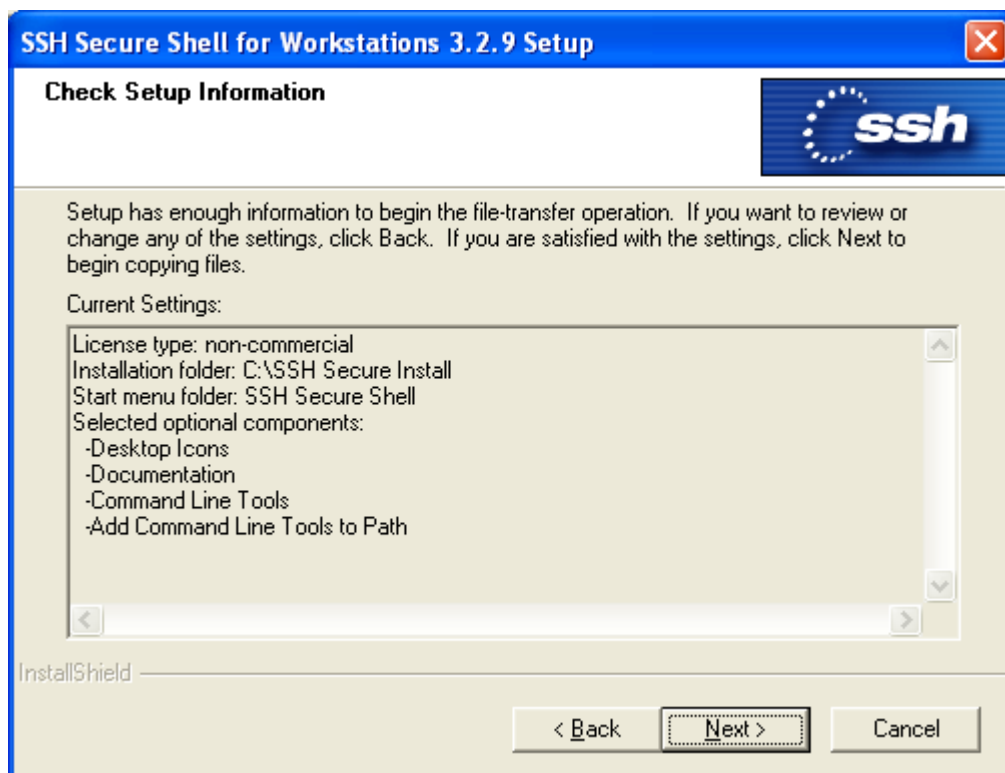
SSH Secure Shell for Workstations 3.2.9 Setup

Check Setup Information

ssh

Setup has enough information to begin the file-transfer operation. If you want to review or change any of the settings, click Back. If you are satisfied with the settings, click Next to begin copying files.

Current Settings:

License type: non-commercial
Installation folder: C:\SSH Secure Install
Start menu folder: SSH Secure Shell
Selected optional components:
-Desktop Icons
-Documentation
-Command Line Tools
-Add Command Line Tools to Path

InstallShield

< Back
Next >
Cancel